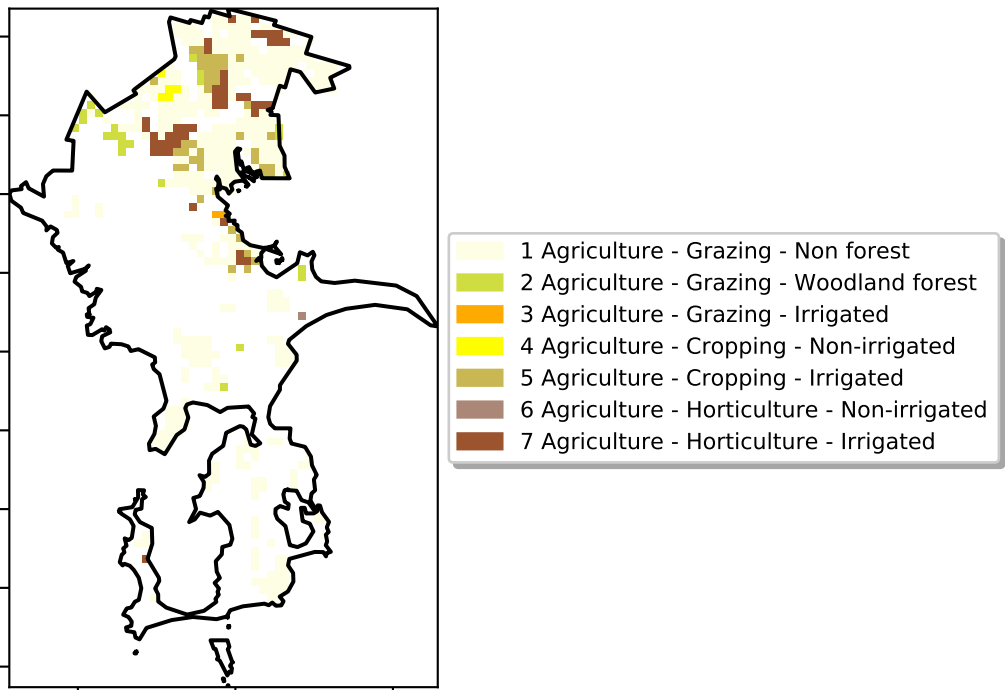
1 Agriculture - Grazing - Non forest
2 Agriculture - Grazing - Woodland forest
3 Agriculture - Grazing - Irrigated
4 Agriculture - Cropping - Non-irrigated
5 Agriculture - Cropping - Irrigated
6 Agriculture - Horticulture - Non-irrigated
7 Agriculture - Horticulture - Irrigated